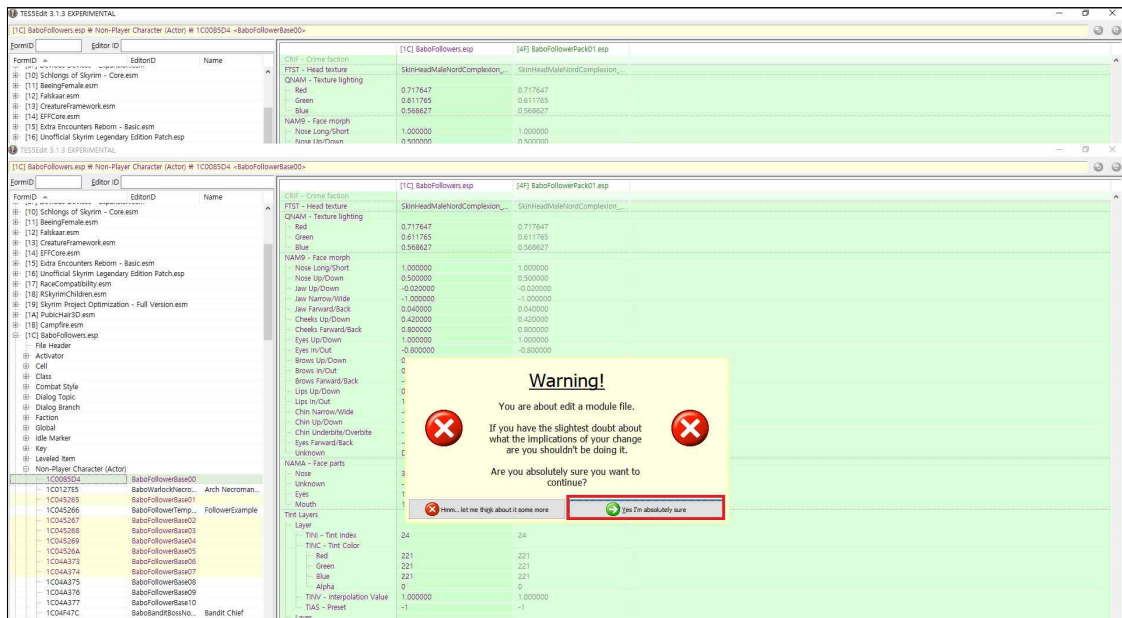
TES5Edit 3.1.3 EXPERIMENTAL

[1C] BaboFollowers.esp \ Non-Player Character (Actor) \ 1C0085D4 <BaboFollowerBase00>

FormID | Editor ID

FormID | EditorID | Name
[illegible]
[10] Schlongs of Skyrim - Core.esm
[11] BeeingFemale.esm
[12] Falskaar.esm
[13] CreatureFramework.esm
[14] EFFCore.esm
[15] Extra Encounters Reborn - Basic.esm
[16] Unofficial Skyrim Legendary Edition Patch.esp

| | [1C] BaboFollowers.esp | [4F] BaboFollowerPack01.esp |
|---|---|---|
| CRIF - Crime faction | | |
| FTST - Head texture | SkinHeadMaleNordComplexion_... | SkinHeadMaleNordComplexion_... |
| QNAM - Texture lighting | | |
| Red | 0.717647 | 0.717647 |
| Green | 0.611765 | 0.611765 |
| Blue | 0.568627 | 0.568627 |
| NAM9 - Face morph | | |
| Nose Long/Short | 1.000000 | 1.000000 |
| Nose Up/Down | 0.500000 | 0.500000 |

TES5Edit 3.1.3 EXPERIMENTAL

[1C] BaboFollowers.esp \ Non-Player Character (Actor) \ 1C0085D4 <BaboFollowerBase00>

FormID | Editor ID

FormID | EditorID | Name
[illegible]
[10] Schlongs of Skyrim - Core.esm
[11] BeeingFemale.esm
[12] Falskaar.esm
[13] CreatureFramework.esm
[14] EFFCore.esm
[15] Extra Encounters Reborn - Basic.esm
[16] Unofficial Skyrim Legendary Edition Patch.esp
[17] RaceCompatibility.esm
[18] RSkyrimChildren.esm
[19] Skyrim Project Optimization - Full Version.esm
[1A] PubicHair3D.esm
[1B] Campfire.esm
[1C] BaboFollowers.esp
File Header
Activator
Cell
Class
Combat Style
Dialog Topic
Dialog Branch
Faction
Global
Idle Marker
Key
Leveled Item
Non-Player Character (Actor)

| FormID | EditorID | Name |
|---|---|---|
| 1C0085D4 | BaboFollowerBase00 | |
| 1C0127E5 | BaboWarlockNecro... | Arch Necroman... |
| 1C045265 | BaboFollowerBase01 | |
| 1C045266 | BaboFollowerTemp... | FollowerExample |
| 1C045267 | BaboFollowerBase02 | |
| 1C045268 | BaboFollowerBase03 | |
| 1C045269 | BaboFollowerBase04 | |
| 1C04526A | BaboFollowerBase05 | |
| 1C04A373 | BaboFollowerBase06 | |
| 1C04A374 | BaboFollowerBase07 | |
| 1C04A375 | BaboFollowerBase08 | |
| 1C04A376 | BaboFollowerBase09 | |
| 1C04A377 | BaboFollowerBase10 | |
| 1C04F47C | BaboBanditBossNo... | Bandit Chief |

| | [1C] BaboFollowers.esp | [4F] BaboFollowerPack01.esp |
|---|---|---|
| CRIF - Crime faction | | |
| FTST - Head texture | SkinHeadMaleNordComplexion_... | SkinHeadMaleNordComplexion_... |
| QNAM - Texture lighting | | |
| Red | 0.717647 | 0.717647 |
| Green | 0.611765 | 0.611765 |
| Blue | 0.568627 | 0.568627 |
| NAM9 - Face morph | | |
| Nose Long/Short | 1.000000 | 1.000000 |
| Nose Up/Down | 0.500000 | 0.500000 |
| Jaw Up/Down | -0.020000 | -0.020000 |
| Jaw Narrow/Wide | -1.000000 | -1.000000 |
| Jaw Forward/Back | 0.040000 | 0.040000 |
| Cheeks Up/Down | 0.420000 | 0.420000 |
| Cheeks Forward/Back | 0.800000 | 0.800000 |
| Eyes Up/Down | 1.000000 | 1.000000 |
| Eyes In/Out | -0.800000 | -0.800000 |
| Brows Up/Down | 0 | |
| Brows In/Out | 0 | |
| Brows Forward/Back | - | |
| Lips Up/Down | 0 | |
| Lips In/Out | 1 | |
| Chin Narrow/Wide | - | |
| Chin Up/Down | - | |
| Chin Underbite/Overbite | - | |
| Eyes Forward/Back | - | |
| Unknown | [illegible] | |
| NAMA - Face parts | | |
| Nose | 3 | |
| Unknown | - | |
| Eyes | 1 | |
| Mouth | 1 | |
| Tint Layers | | |
| Layer | | |
| TINI - Tint Index | 24 | 24 |
| TINC - Tint Color | | |
| Red | 221 | 221 |
| Green | 221 | 221 |
| Blue | 221 | 221 |
| Alpha | 0 | 0 |
| TINV - Interpolation Value | 1.000000 | 1.000000 |
| TIAS - Preset | -1 | -1 |

Warning!

You are about edit a module file.

If you have the slightest doubt about what the implications of your change are you shouldn't be doing it.

Are you absolutely sure you want to continue?

Hmm... let me think about it some more

Yes I'm absolutely sure